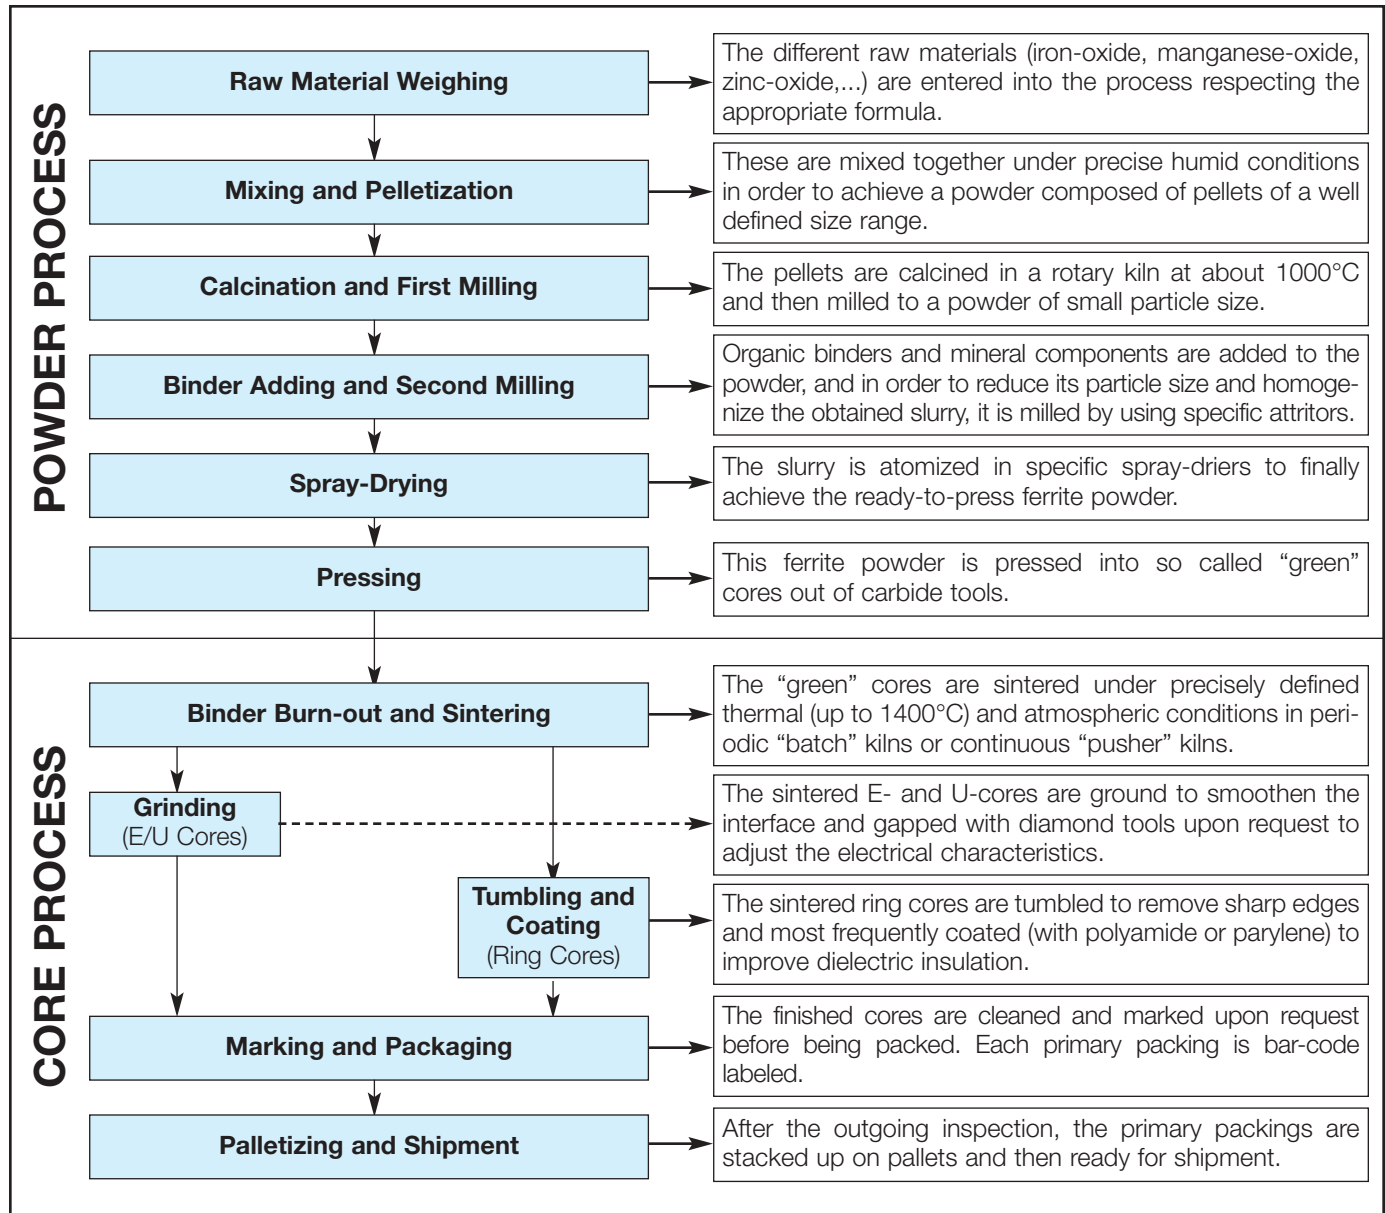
POWDER PROCESS

Raw Material Weighing

The different raw materials (iron-oxide, manganese-oxide, zinc-oxide,...) are entered into the process respecting the appropriate formula.

Mixing and Pelletization

These are mixed together under precise humid conditions in order to achieve a powder composed of pellets of a well defined size range.

Calcination and First Milling

The pellets are calcined in a rotary kiln at about 1000°C and then milled to a powder of small particle size.

Binder Adding and Second Milling

Organic binders and mineral components are added to the powder, and in order to reduce its particle size and homogenize the obtained slurry, it is milled by using specific attritors.

Spray-Drying

The slurry is atomized in specific spray-driers to finally achieve the ready-to-press ferrite powder.

Pressing

This ferrite powder is pressed into so called "green" cores out of carbide tools.

CORE PROCESS

Binder Burn-out and Sintering

The "green" cores are sintered under precisely defined thermal (up to 1400°C) and atmospheric conditions in periodic "batch" kilns or continuous "pusher" kilns.

Grinding
(E/U Cores)

The sintered E- and U-cores are ground to smoothen the interface and gapped with diamond tools upon request to adjust the electrical characteristics.

Tumbling and Coating
(Ring Cores)

The sintered ring cores are tumbled to remove sharp edges and most frequently coated (with polyamide or parylene) to improve dielectric insulation.

Marking and Packaging

The finished cores are cleaned and marked upon request before being packed. Each primary packing is bar-code labeled.

Palletizing and Shipment

After the outgoing inspection, the primary packings are stacked up on pallets and then ready for shipment.